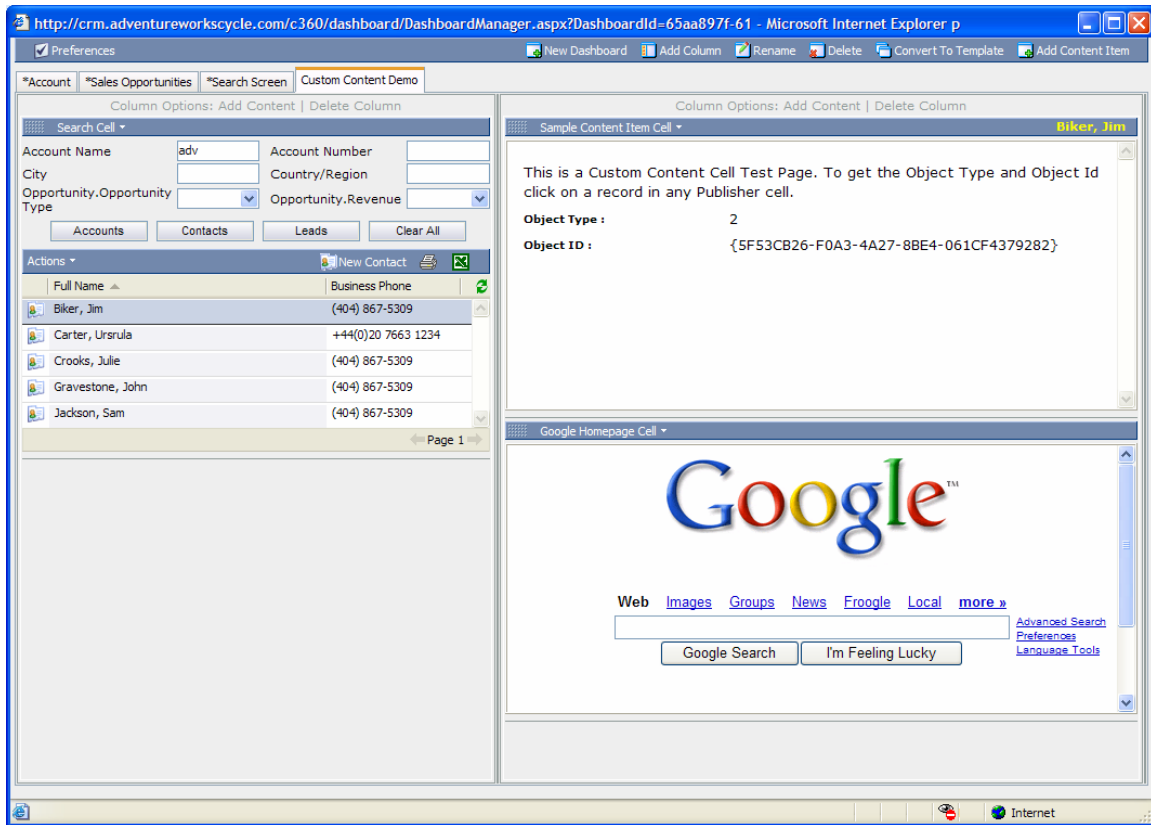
http://crm.adventureworkscycle.com/c360/dashboard/DashboardManager.aspx?DashboardId=65aa897f-61 - Microsoft Internet Explorer p

Preferences
New Dashboard Add Column Rename Delete Convert To Template Add Content Item

*Account *Sales Opportunities *Search Screen Custom Content Demo

Column Options: Add Content | Delete Column

Search Cell

Account Name adv
Account Number
City
Country/Region
Opportunity.Opportunity Type
Opportunity.Revenue

Accounts Contacts Leads Clear All

Actions New Contact

| Full Name | Business Phone |
|---|---|
| Biker, Jim | (404) 867-5309 |
| Carter, Ursrula | +44(0)20 7663 1234 |
| Crooks, Julie | (404) 867-5309 |
| Gravestone, John | (404) 867-5309 |
| Jackson, Sam | (404) 867-5309 |

Page 1

Column Options: Add Content | Delete Column

Sample Content Item Cell
Biker, Jim

This is a Custom Content Cell Test Page. To get the Object Type and Object Id click on a record in any Publisher cell.

Object Type : 2
Object ID : {5F53CB26-F0A3-4A27-8BE4-061CF4379282}

Google Homepage Cell

Google™

Web Images Groups News Froogle Local more »

Advanced Search
Preferences
Language Tools

Google Search I'm Feeling Lucky

Internet